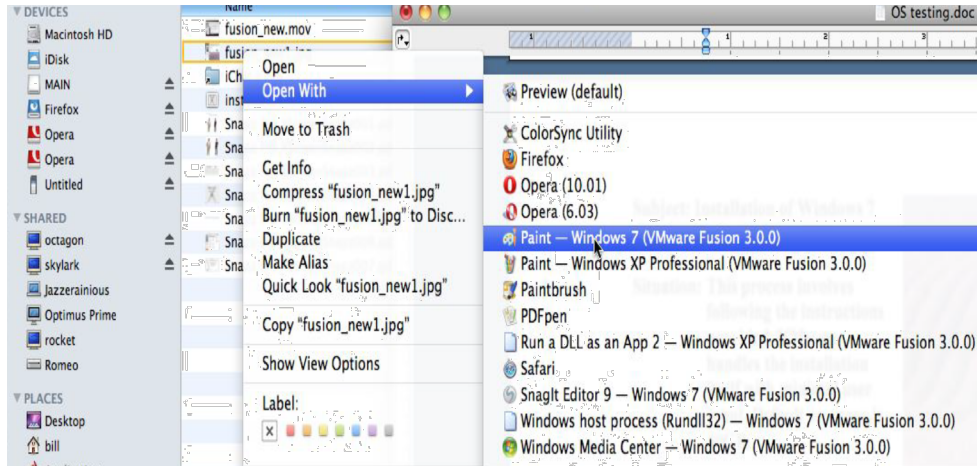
▼DEVICES
Macintosh HD
iDisk
MAIN
Firefox
Opera
Opera
Untitled
▼SHARED
octagon
skylark
Jazzerainious
Optimus Prime
rocket
Romeo
▼PLACES
Desktop
bill

Name
fusion_new.mov
fusion_new1.jpg
iCh
inst
Sna
Sna
Sna
Sna
Sna
Sna
Sna

OS testing.doc

Open
Open With
Move to Trash
Get Info
Compress "fusion_new1.jpg"
Burn "fusion_new1.jpg" to Disc...
Duplicate
Make Alias
Quick Look "fusion_new1.jpg"
Copy "fusion_new1.jpg"
Show View Options
Label:

Preview (default)
ColorSync Utility
Firefox
Opera (10.01)
Opera (6.03)
Paint — Windows 7 (VMware Fusion 3.0.0)
Paint — Windows XP Professional (VMware Fusion 3.0.0)
Paintbrush
PDFpen
Run a DLL as an App 2 — Windows XP Professional (VMware Fusion 3.0.0)
Safari
SnagIt Editor 9 — Windows 7 (VMware Fusion 3.0.0)
Windows host process (Rundll32) — Windows 7 (VMware Fusion 3.0.0)
Windows Media Center — Windows 7 (VMware Fusion 3.0.0)